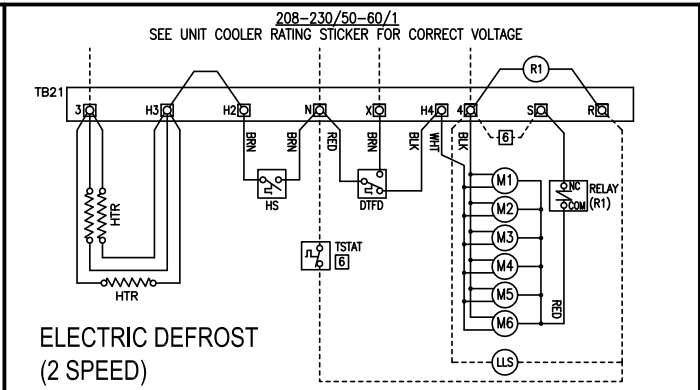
208-230/50-60/1
SEE UNIT COOLER RATING STICKER FOR CORRECT VOLTAGE

R1

TB21

3
H3
H2
N
X
H4
4
S
R

BRN
BRN
RED
BRN
BLK
WHT
BLK

6

HS
DTFD

M1
M2
M3
M4
M5
M6

NC
COM
RELAY
(R1)

RED

HTR
HTR

TSTAT
6

ELECTRIC DEFROST
(2 SPEED)

LLS